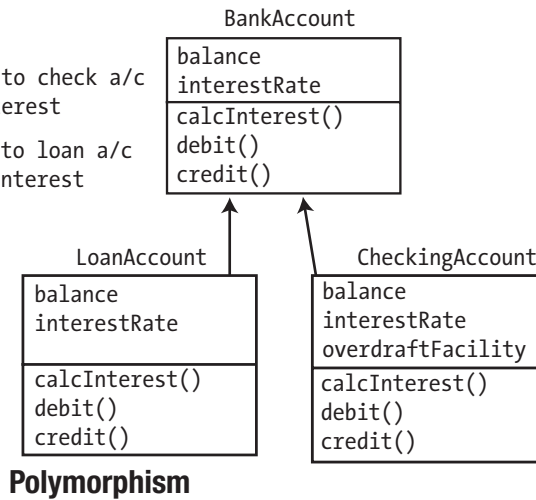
BankAccount

to check a/c
erest

to loan a/c
nterest

| balance |
|---|
| interestRate |
| calcInterest() |
| debit() |
| credit() |

LoanAccount

| balance |
|---|
| interestRate |
| calcInterest() |
| debit() |
| credit() |

CheckingAccount

| balance |
|---|
| interestRate |
| overdraftFacility |
| calcInterest() |
| debit() |
| credit() |

Polymorphism